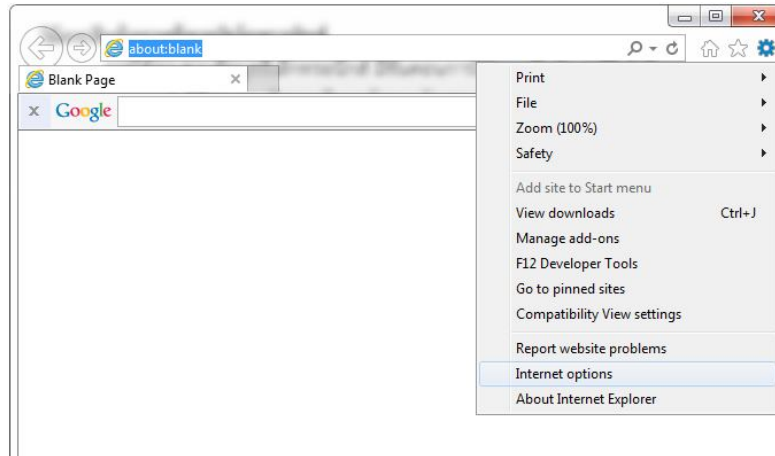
about:blank

Blank Page

x Google

Print
File
Zoom (100%)
Safety
Add site to Start menu
View downloads Ctrl+J
Manage add-ons
F12 Developer Tools
Go to pinned sites
Compatibility View settings
Report website problems
Internet options
About Internet Explorer